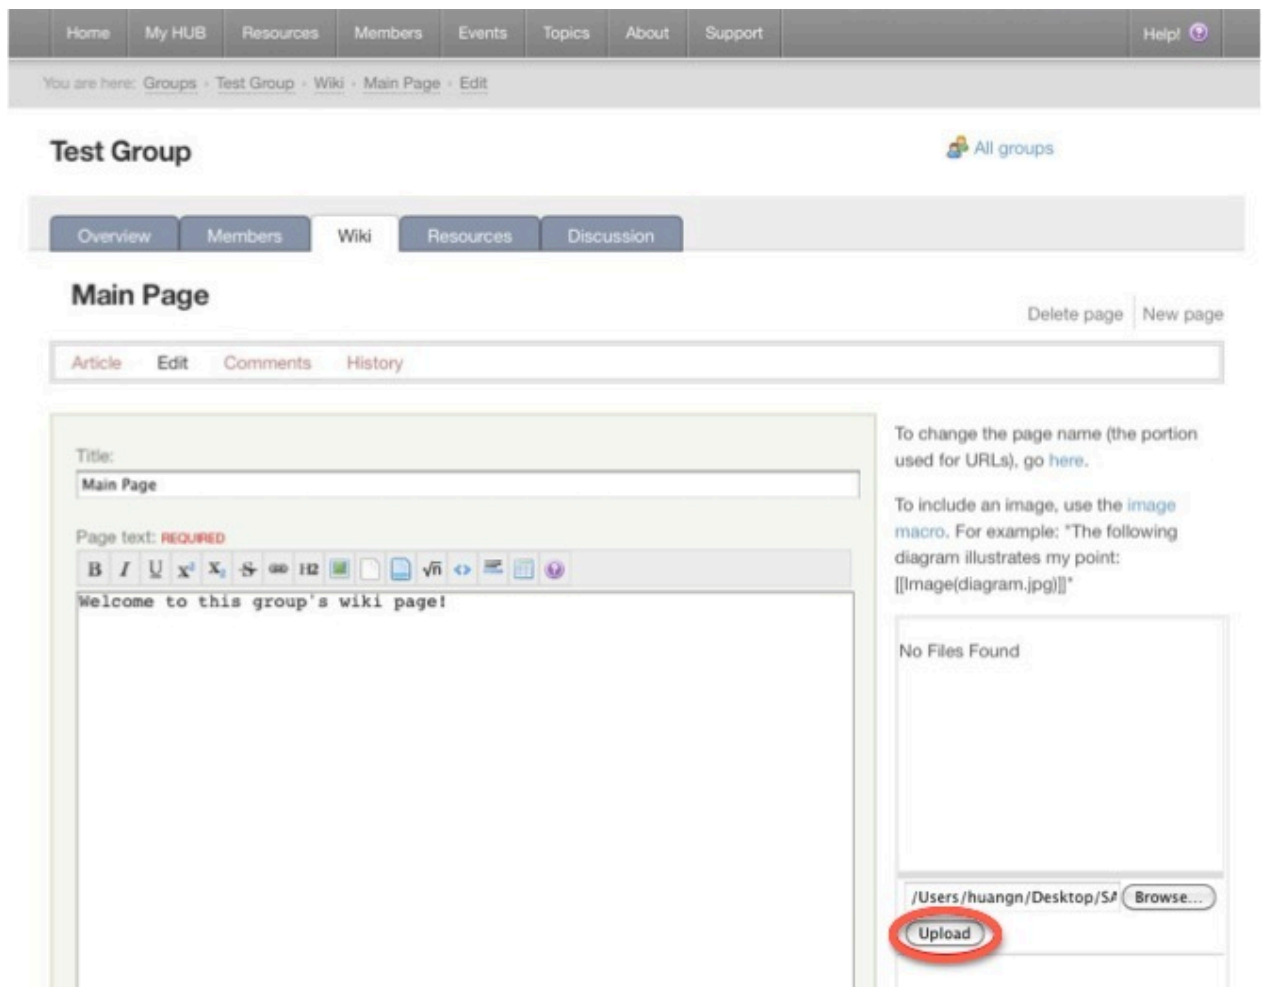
Home My HUB Resources Members Events Topics About Support Help!

You are here: Groups › Test Group › Wiki › Main Page › Edit

Test Group

All groups

Overview Members Wiki Resources Discussion

Main Page

Delete page New page

Article Edit Comments History

Title:

Main Page

Page text: REQUIRED

B I U $x^2$ $X_2$ S H2 √n <>

Welcome to this group's wiki page!

To change the page name (the portion used for URLs), go here.

To include an image, use the image macro. For example: "The following diagram illustrates my point: [[Image(diagram.jpg)]]"

No Files Found

/Users/huangn/Desktop/S/ Browse...

Upload